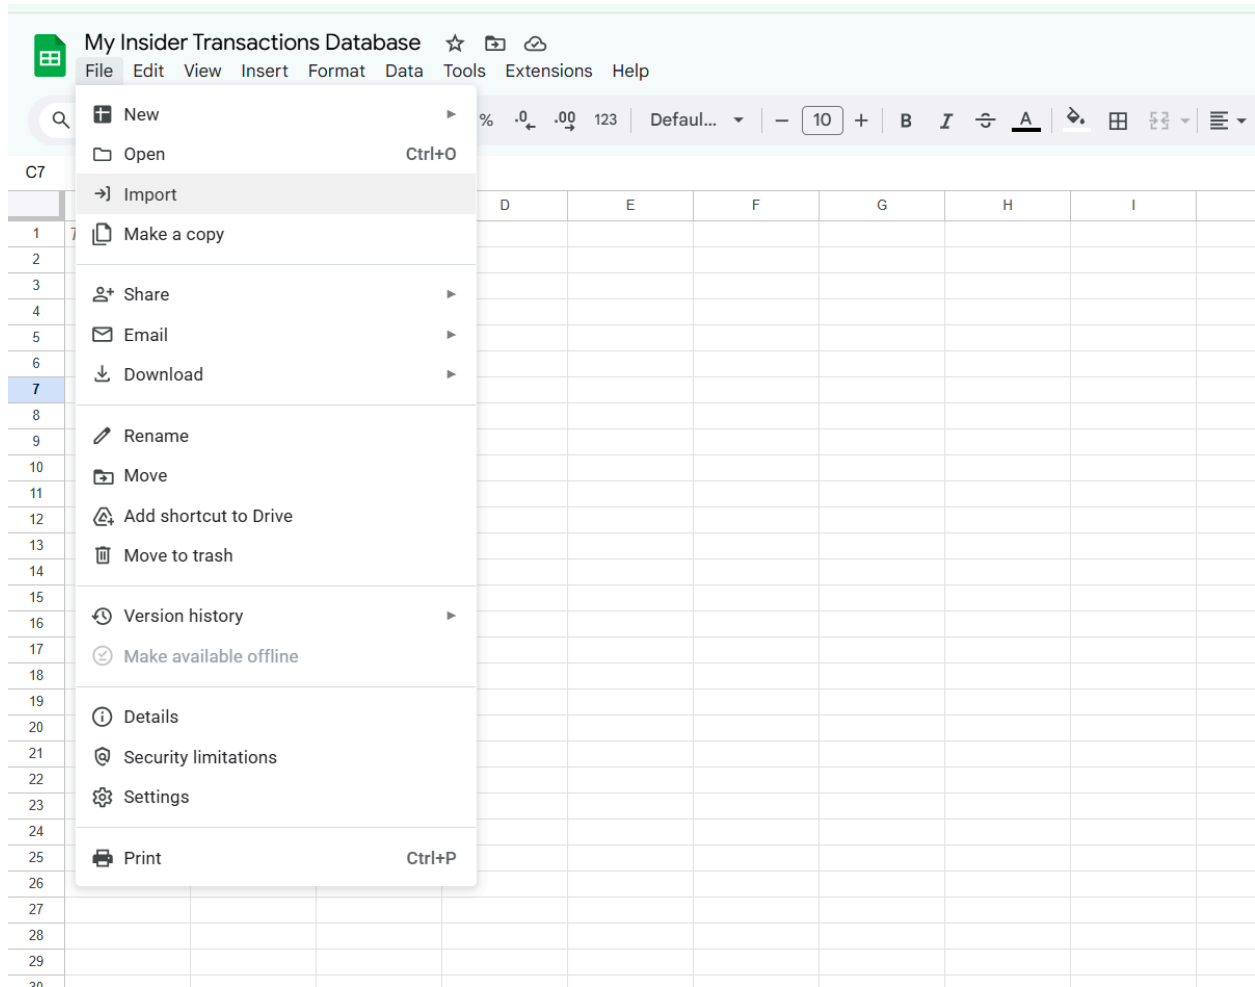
My Insider Transactions Database

File Edit View Insert Format Data Tools Extensions Help

% .0 .00 123 Defaul... 10 B I A

C7

New
Open Ctrl+O
Import
Make a copy

Share
Email
Download

Rename
Move
Add shortcut to Drive
Move to trash

Version history
Make available offline

Details
Security limitations
Settings

Print Ctrl+P

| D | E | F | G | H | I |
|---|---|---|---|---|---|

1
2
3
4
5
6
7
8
9
10
11
12
13
14
15
16
17
18
19
20
21
22
23
24
25
26
27
28
29
30